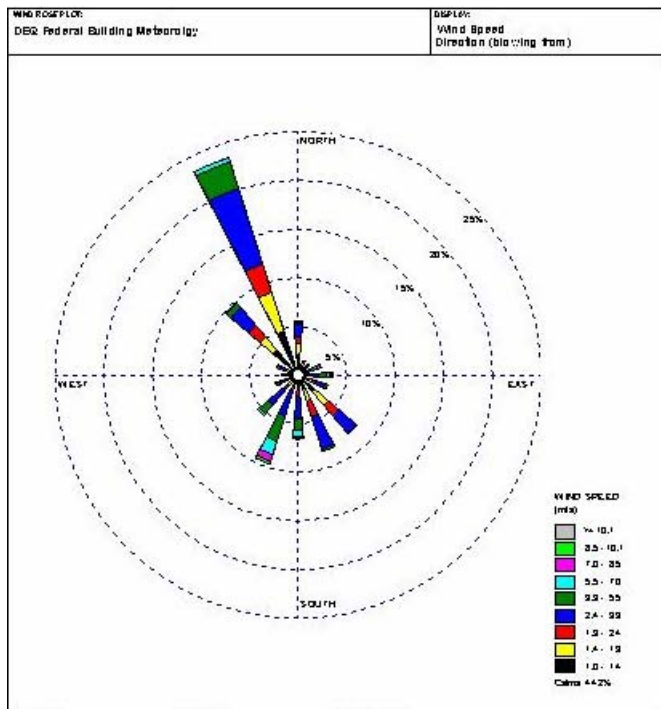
WIND ROSE PLOT:
DEQ Federal Building Meteorolgy

DISPLAY:
Wind Speed
Direction (blowing from)

NORTH

25%

20%

15%

10%

5%

WEST

EAST

SOUTH

WIND SPEED
(m/s)

>= 10.1

8.5 - 10.1

7.0 - 8.5

5.5 - 7.0

3.9 - 5.5

2.4 - 3.9

1.9 - 2.4

1.4 - 1.9

1.0 - 1.4

Calms: 44.2%